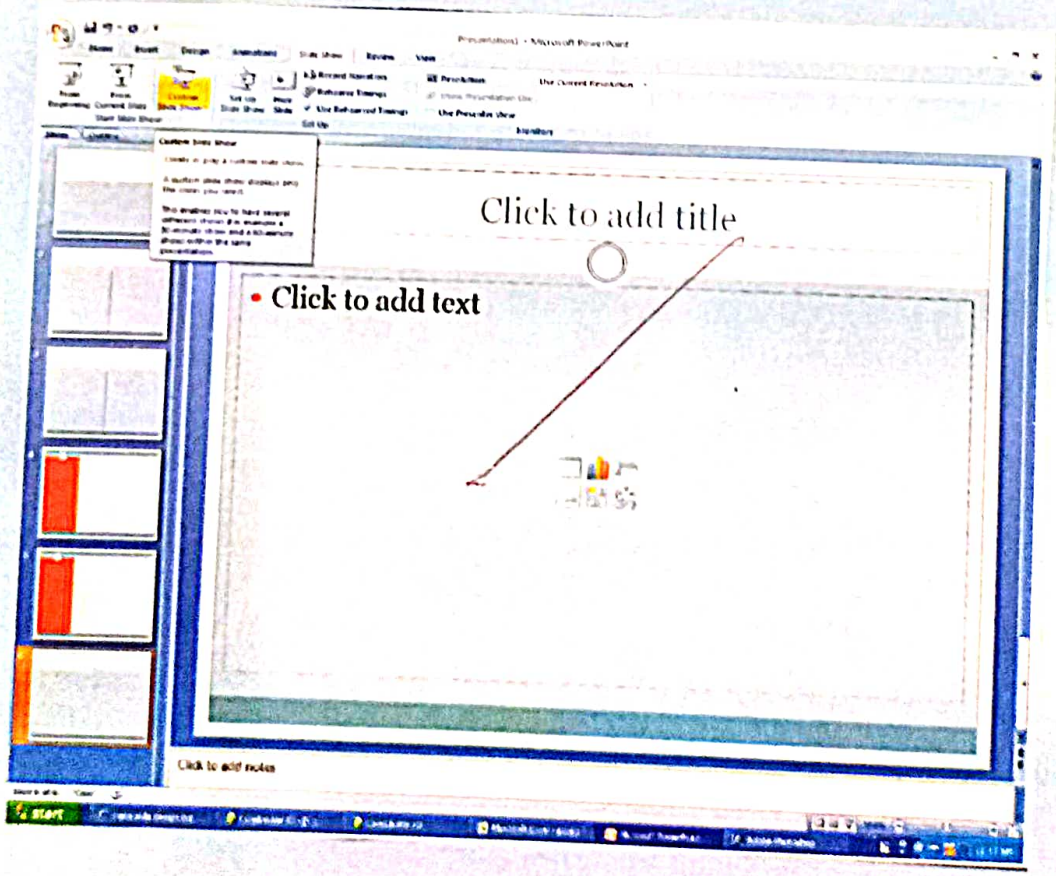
Presentation1 - Microsoft PowerPoint

Home Insert Design Animations Slide Show Review View

From Beginning From Current Slide Custom Slide Show
Start Slide Show

Set Up Slide Show Hide Slide Record Narration Rehearse Timings Use Rehearsed Timings
Set Up

Resolution: Use Current Resolution
Show Presentation On:
Use Presenter View
Monitors

Slides Outline

Custom Slide Show

Create or play a custom slide show.

A custom slide show displays only the slides you select.

This enables you to have several different shows (for example, a 30-minute show and a 60-minute show) within the same presentation.

Click to add title

Click to add text

Click to add notes

start